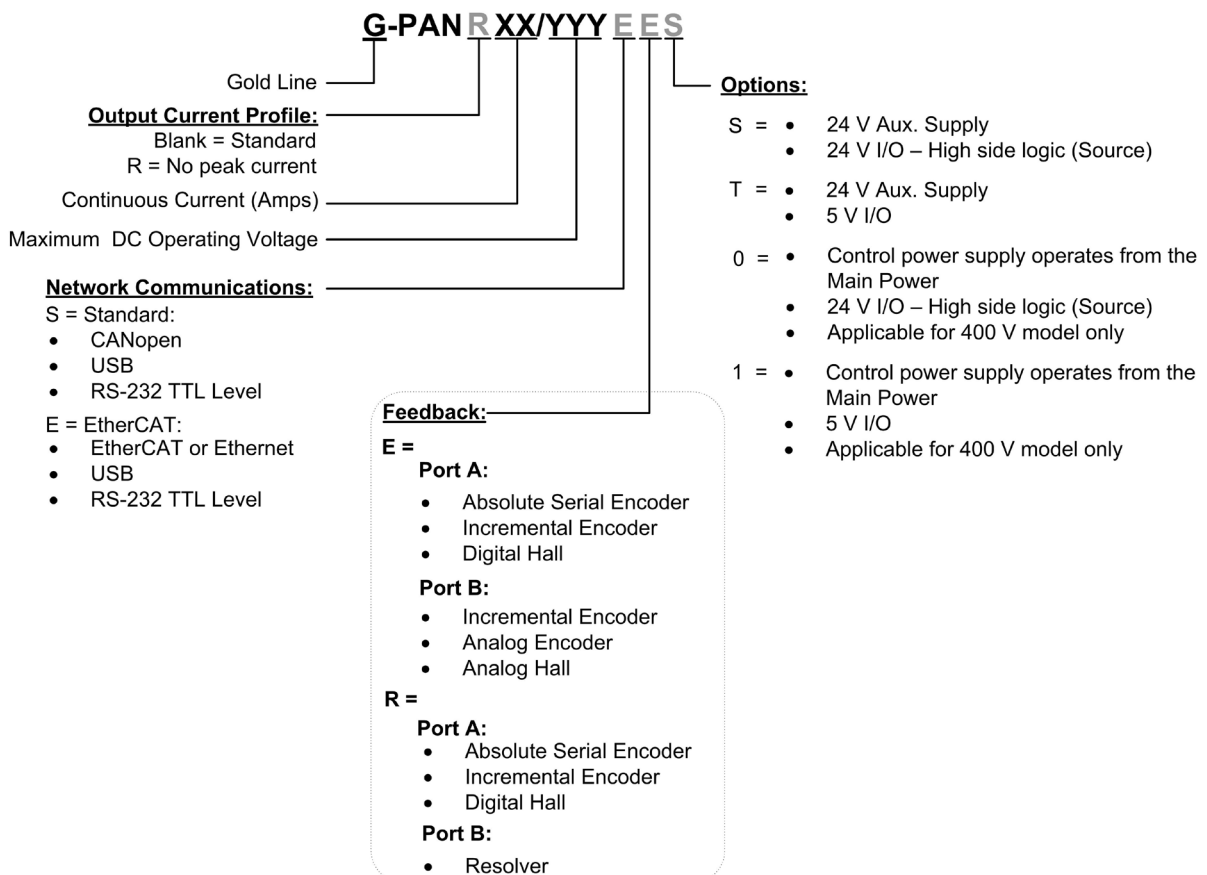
G-PAN R XX/YYY E E S

Gold Line

Output Current Profile:
Blank = Standard
R = No peak current

Continuous Current (Amps)

Maximum DC Operating Voltage

Network Communications:
S = Standard:
- CANopen
- USB
- RS-232 TTL Level

E = EtherCAT:
- EtherCAT or Ethernet
- USB
- RS-232 TTL Level

Feedback:
E =
Port A:
- Absolute Serial Encoder
- Incremental Encoder
- Digital Hall

Port B:
- Incremental Encoder
- Analog Encoder
- Analog Hall

R =
Port A:
- Absolute Serial Encoder
- Incremental Encoder
- Digital Hall

Port B:
- Resolver

Options:
S = • 24 V Aux. Supply
• 24 V I/O – High side logic (Source)

T = • 24 V Aux. Supply
• 5 V I/O

0 = • Control power supply operates from the Main Power
• 24 V I/O – High side logic (Source)
• Applicable for 400 V model only

1 = • Control power supply operates from the Main Power
• 5 V I/O
• Applicable for 400 V model only